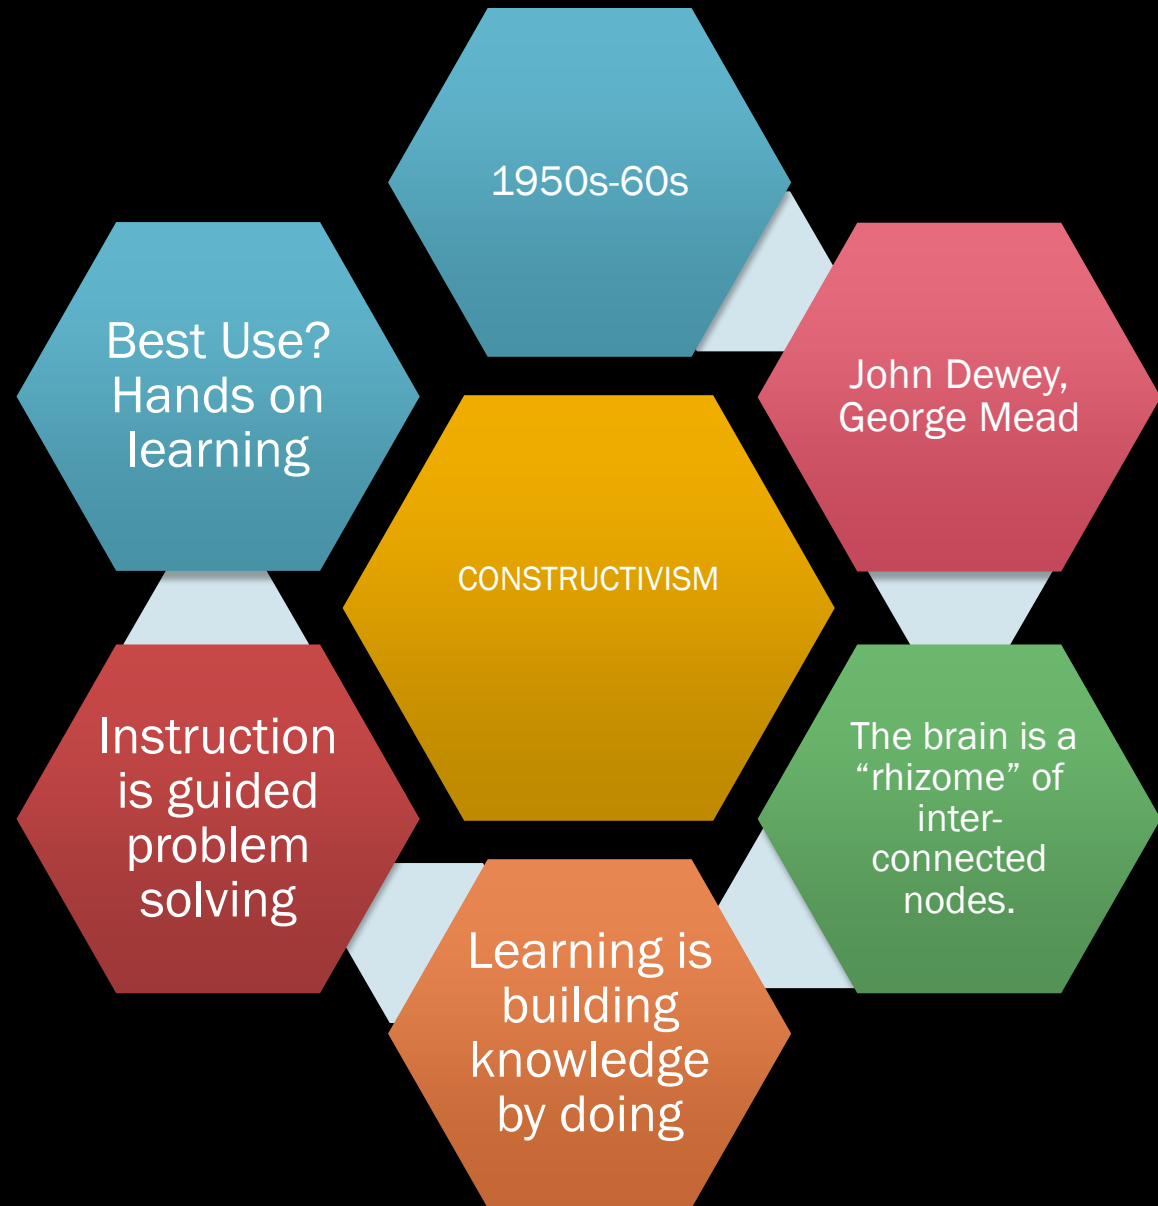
CONSTRUCTIVISM

1950s-60s

John Dewey, George Mead

The brain is a “rhizome” of inter-connected nodes.

Learning is building knowledge by doing

Instruction is guided problem solving

Best Use? Hands on learning